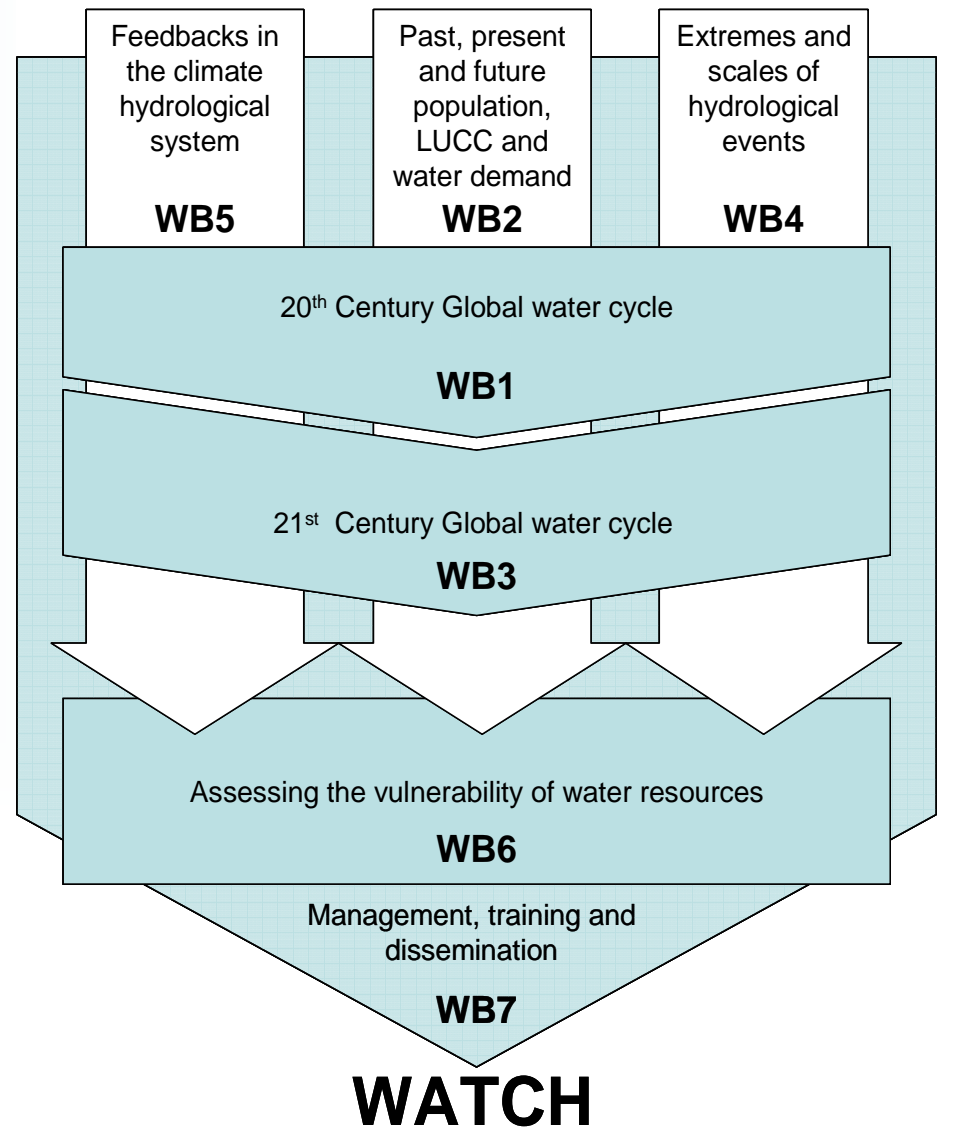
Feedbacks in the climate hydrological system

WB5

Past, present and future population, LUCC and water demand

WB2

Extremes and scales of hydrological events

WB4

20$^{th}$ Century Global water cycle

WB1

21$^{st}$ Century Global water cycle

WB3

Assessing the vulnerability of water resources

WB6

Management, training and dissemination

WB7

WATCH